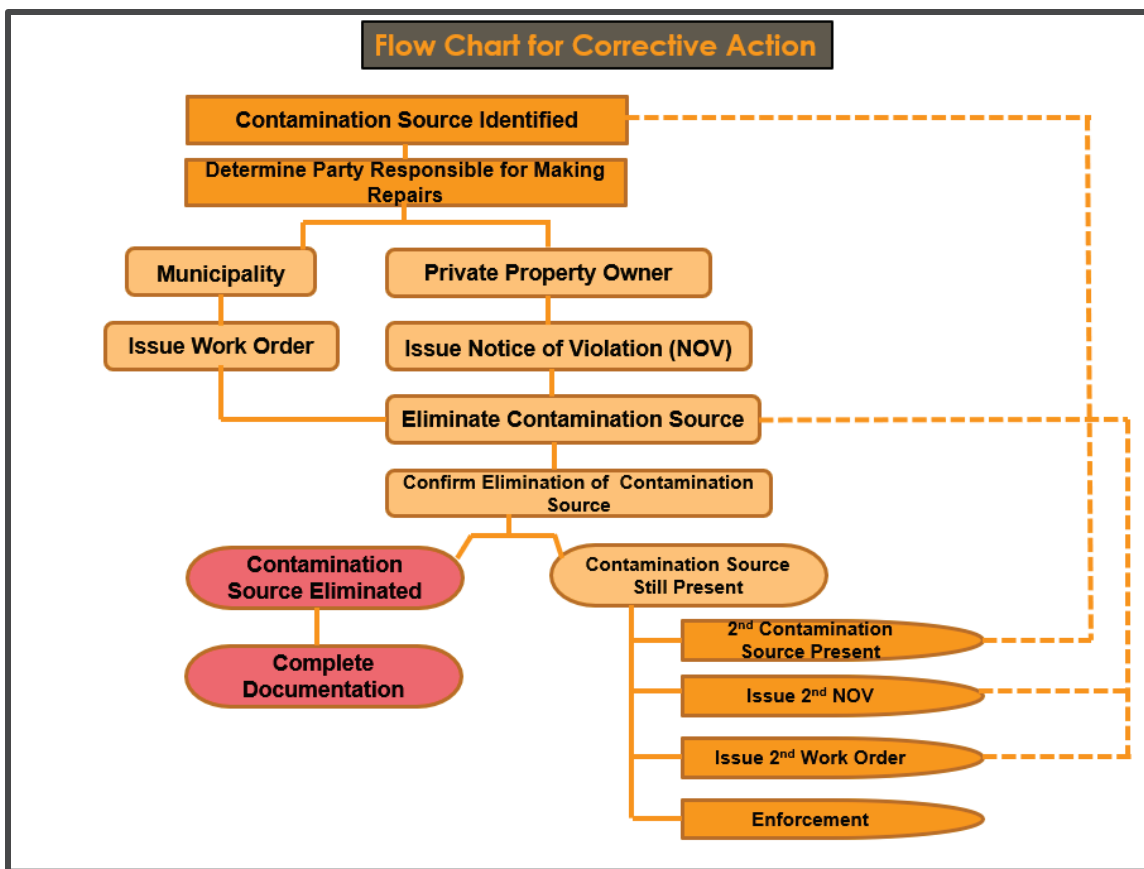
Flow Chart for Corrective Action

Contamination Source Identified

Determine Party Responsible for Making Repairs

Municipality

Private Property Owner

Issue Work Order

Issue Notice of Violation (NOV)

Eliminate Contamination Source

Confirm Elimination of Contamination Source

Contamination Source Eliminated

Contamination Source Still Present

Complete Documentation

2$^{nd}$ Contamination Source Present

Issue 2$^{nd}$ NOV

Issue 2$^{nd}$ Work Order

Enforcement